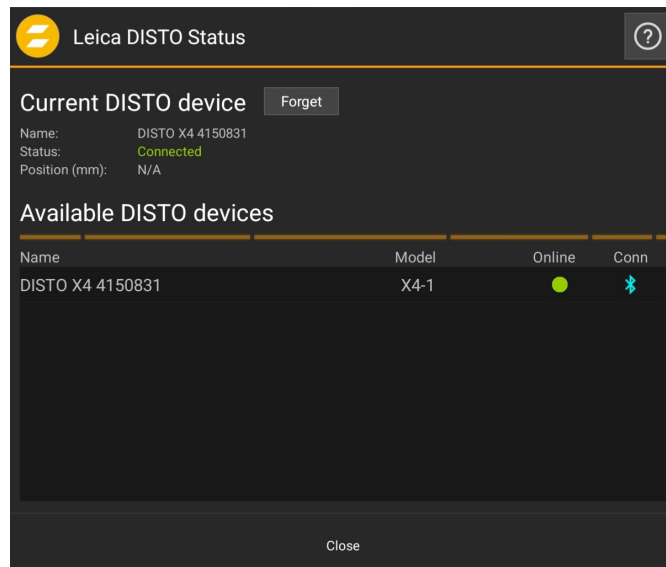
Leica DISTO Status

?

Current DISTO device

Forget

Name: DISTO X4 4150831
Status: Connected
Position (mm): N/A

Available DISTO devices

| Name | Model | Online | Conn |
|---|---|---|---|
| DISTO X4 4150831 | X4-1 | | |

Close